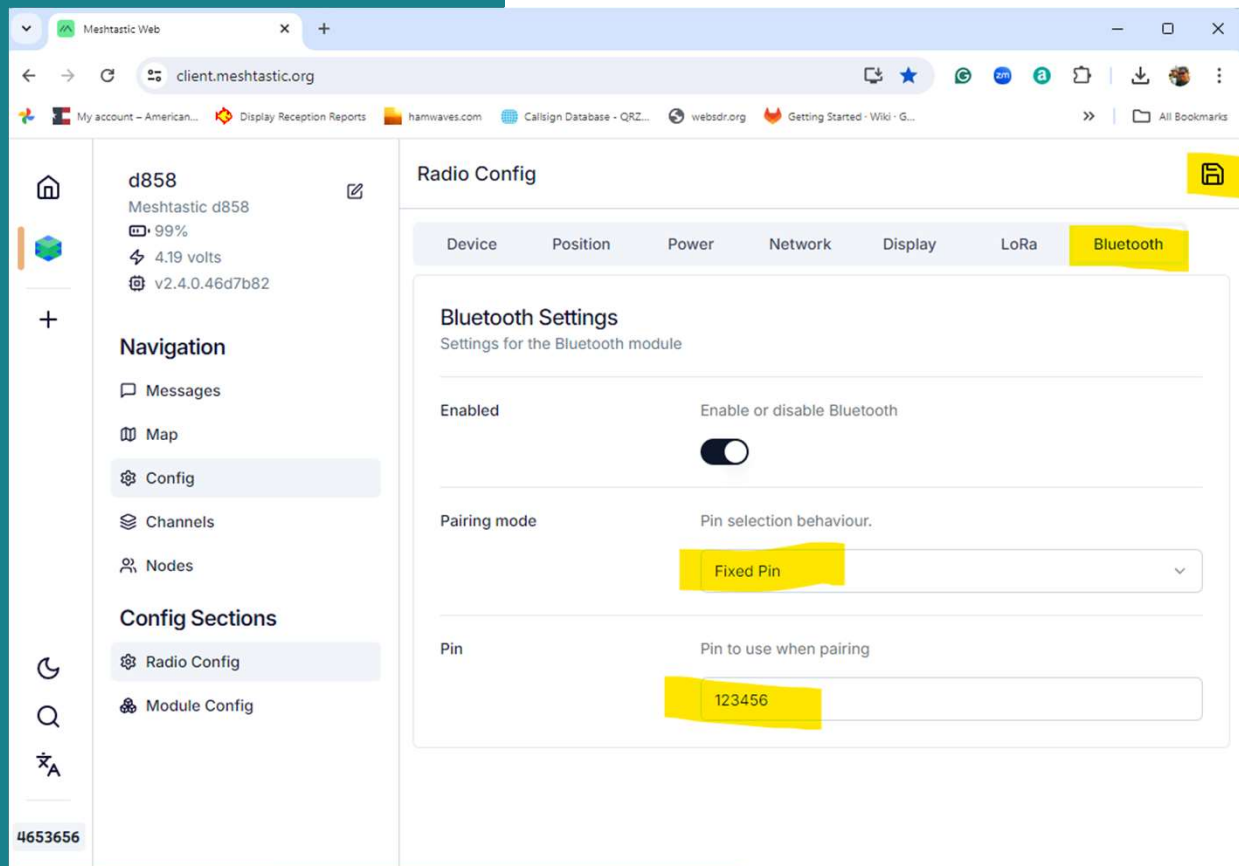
Meshtastic Web

client.meshtastic.org

My account – American... Display Reception Reports hamwaves.com Callsign Database - QRZ... websdr.org Getting Started · Wiki · G... All Bookmarks

d858
Meshtastic d858
99%
4.19 volts
v2.4.0.46d7b82

Navigation
Messages
Map
Config
Channels
Nodes

Config Sections
Radio Config
Module Config

4653656

Radio Config

Device Position Power Network Display LoRa Bluetooth

Bluetooth Settings
Settings for the Bluetooth module

Enabled
Enable or disable Bluetooth

Pairing mode
Pin selection behaviour.
Fixed Pin

Pin
Pin to use when pairing
123456